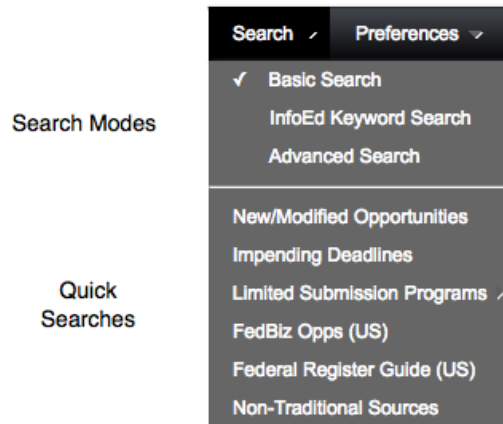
Search Modes

Quick Searches

Search

Preferences

✓ Basic Search

InfoEd Keyword Search

Advanced Search

New/Modified Opportunities

Impending Deadlines

Limited Submission Programs

FedBiz Opps (US)

Federal Register Guide (US)

Non-Traditional Sources